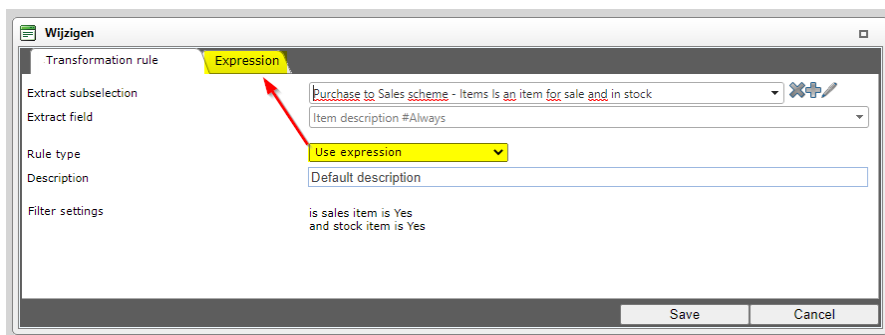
Wijzigen

Transformation rule | Expression

Extract subselection
Purchase to Sales scheme - Items Is an item for sale and in stock

Extract field
Item description #Always

Rule type
Use expression

Description
Default description

Filter settings
is sales item is Yes
and stock item is Yes

Save
Cancel